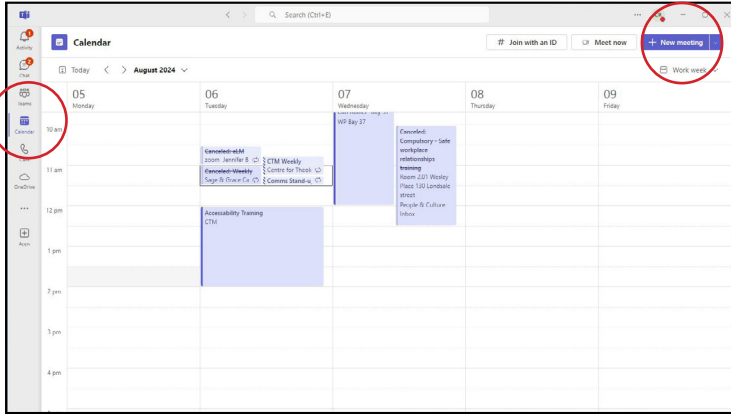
Search (Ctrl+E)

Activity
Chat
Teams
Calendar
Calls
OneDrive
...
Apps

Calendar

# Join with an ID
Meet now
+ New meeting

Today
August 2024

Work week

05
Monday

06
Tuesday

07
Wednesday

08
Thursday

09
Friday

10 am
11 am
12 pm
1 pm
2 pm
3 pm
4 pm

WP Bay 27

Canceled: eLM
zoom Jennifer B

Canceled: Weekly
Sage & Grace Co

CTM Weekly
Centre for Think

Comms Stand-u

Canceled: Compulsory - Safe workplace relationships training
Room 2.01 Wesley Place 130 Lonsdale street
People & Culture Inbox

Accessability Training
CTM